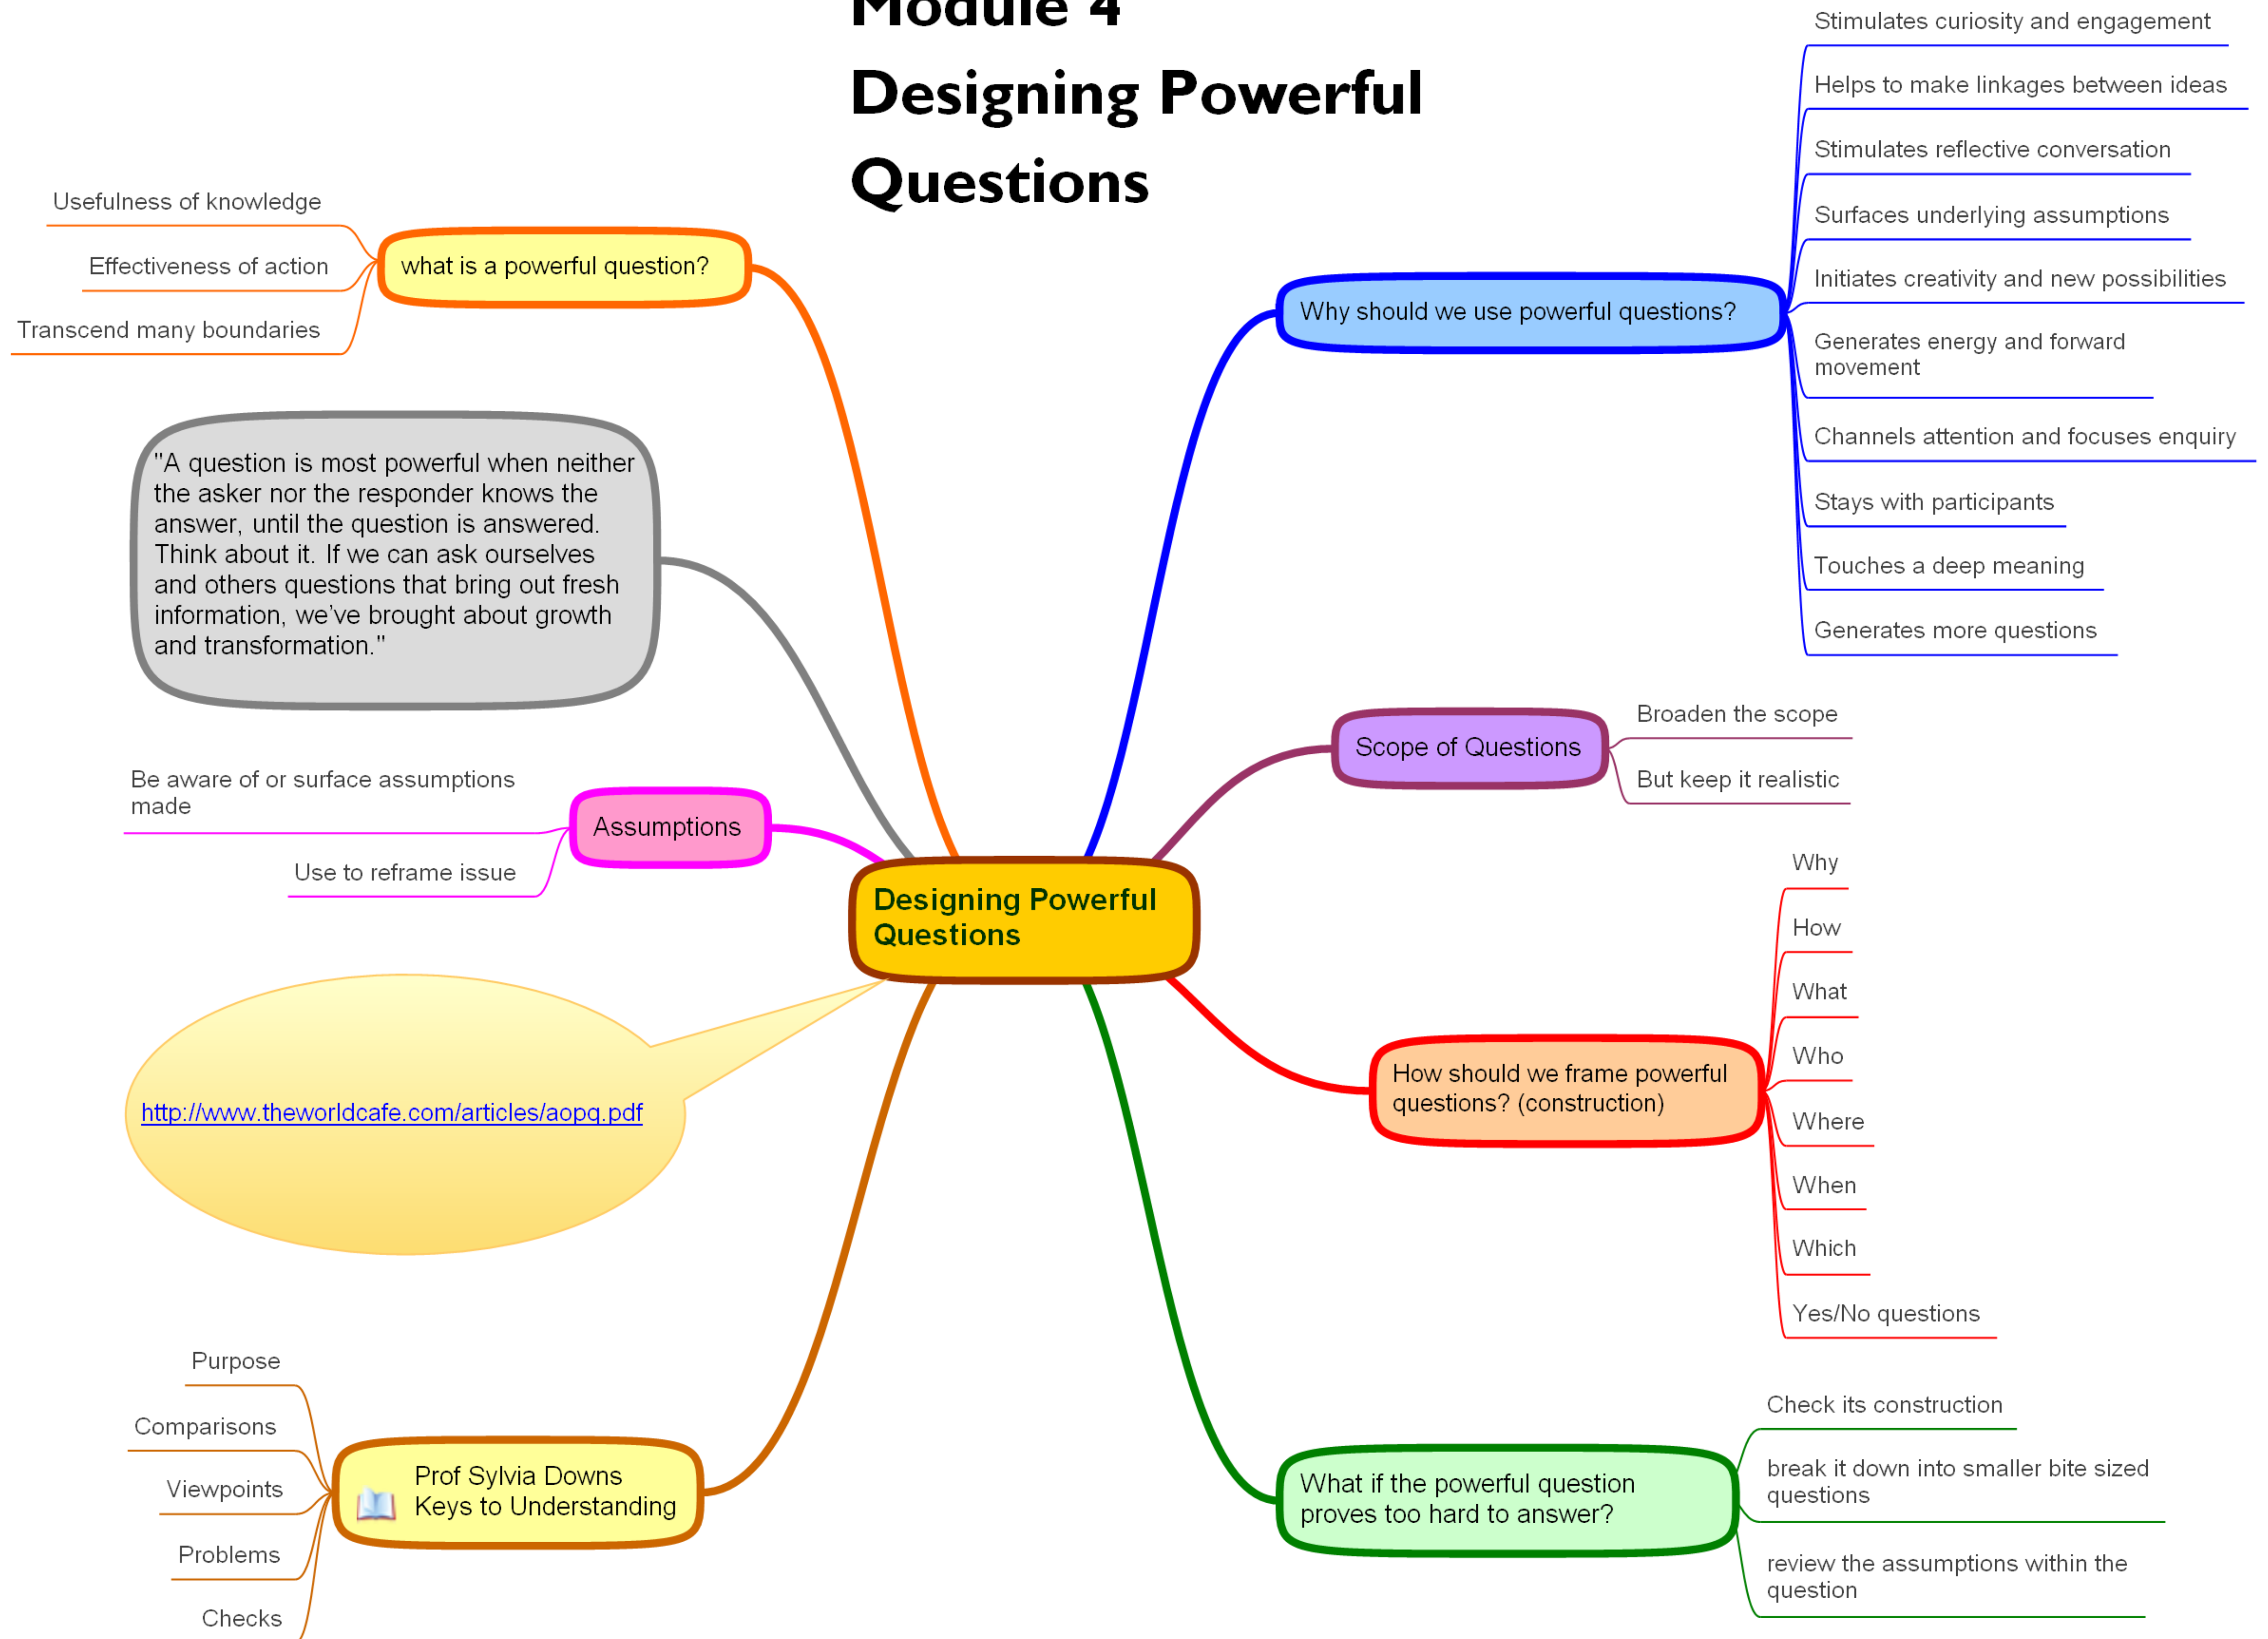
Module 4

Designing Powerful Questions

Usefulness of knowledge

Effectiveness of action

Transcend many boundaries

what is a powerful question?

"A question is most powerful when neither the asker nor the responder knows the answer, until the question is answered. Think about it. If we can ask ourselves and others questions that bring out fresh information, we've brought about growth and transformation."

Be aware of or surface assumptions made

Use to reframe issue

Assumptions

http://www.theworldcafe.com/articles/aopq.pdf

Purpose

Comparisons

Viewpoints

Problems

Checks

Prof Sylvia Downs Keys to Understanding

Designing Powerful Questions

Why should we use powerful questions?

Stimulates curiosity and engagement

Helps to make linkages between ideas

Stimulates reflective conversation

Surfaces underlying assumptions

Initiates creativity and new possibilities

Generates energy and forward movement

Channels attention and focuses enquiry

Stays with participants

Touches a deep meaning

Generates more questions

Scope of Questions

Broaden the scope

But keep it realistic

How should we frame powerful questions? (construction)

Why

How

What

Who

Where

When

Which

Yes/No questions

What if the powerful question proves too hard to answer?

Check its construction

break it down into smaller bite sized questions

review the assumptions within the question